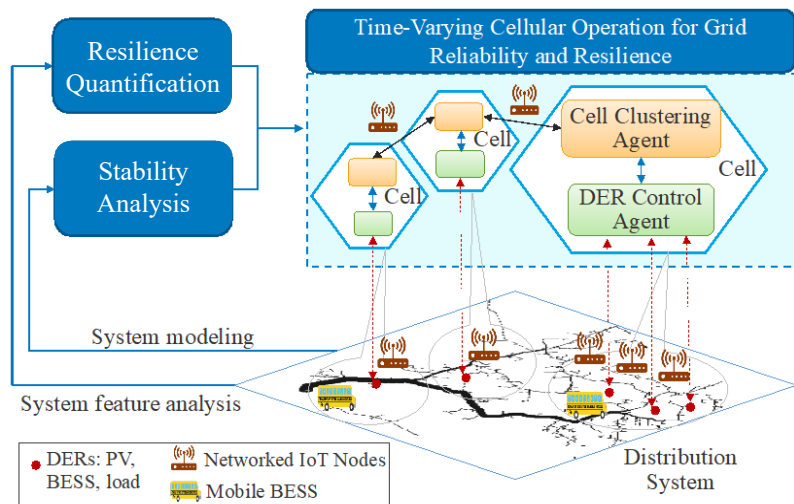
Resilience Quantification

Stability Analysis

Time-Varying Cellular Operation for Grid Reliability and Resilience

Cell

Cell

Cell Clustering Agent

DER Control Agent

Cell

System modeling

System feature analysis

DERs: PV, BESS, load

Networked IoT Nodes

Mobile BESS

Distribution System